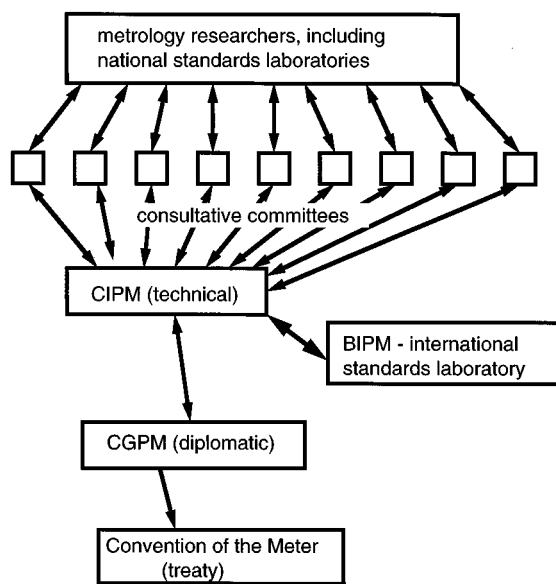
metrology researchers, including national standards laboratories

consultative committees

CIPM (technical)

BIPM - international standards laboratory

CGPM (diplomatic)

Convention of the Meter (treaty)